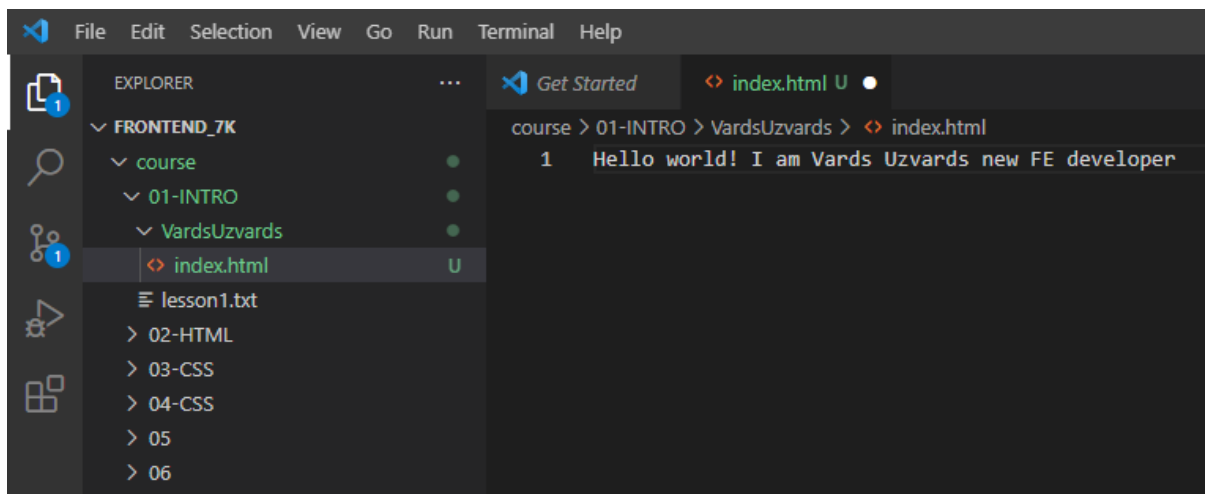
File Edit Selection View Go Run Terminal Help

1

1

EXPLORER ...

FRONTEND_7K
course
01-INTRO
VardsUzvards
index.html U
lesson1.txt
02-HTML
03-CSS
04-CSS
05
06

Get Started
index.html U

course > 01-INTRO > VardsUzvards > index.html

1 Hello world! I am Vards Uzvards new FE developer